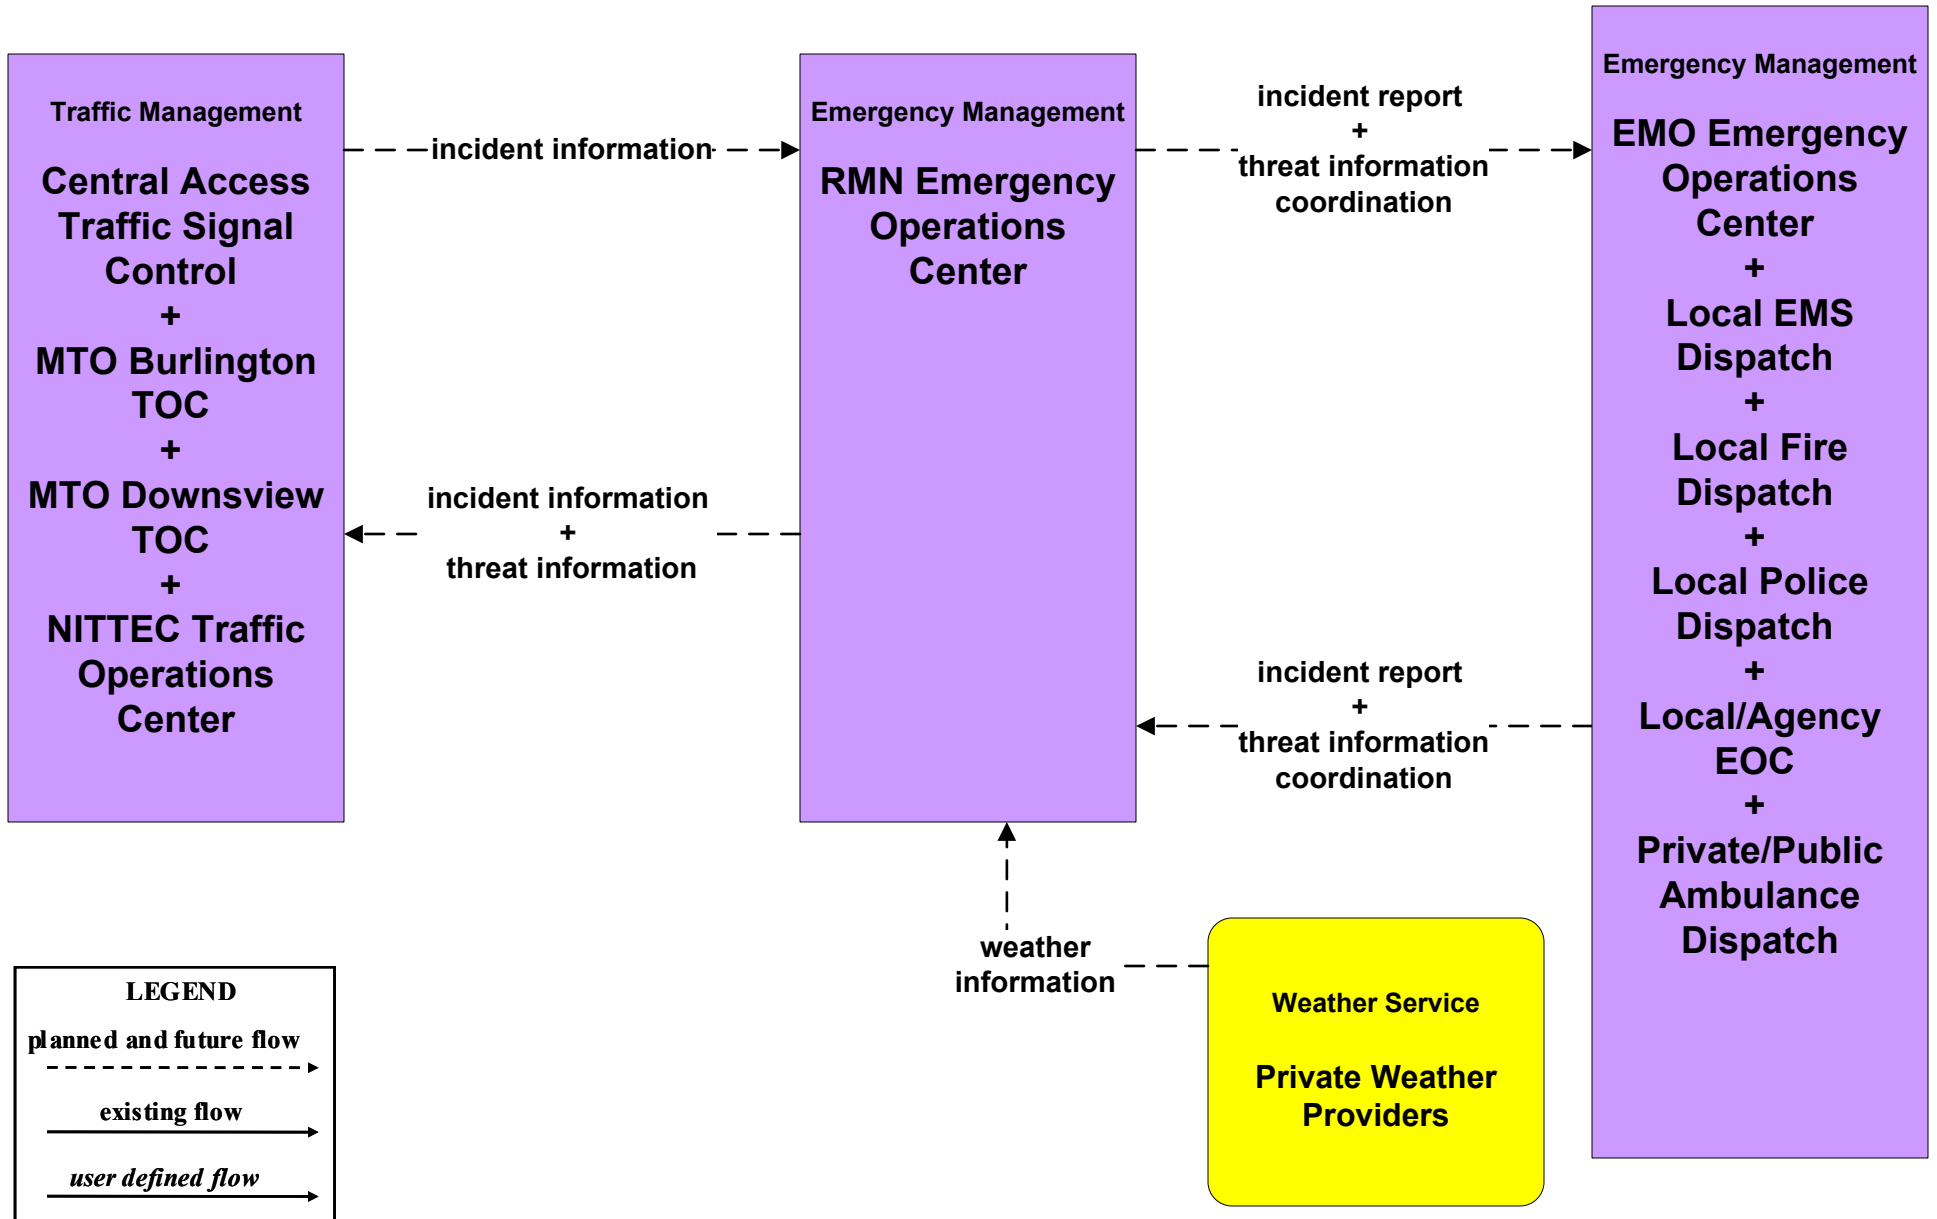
Traffic Management

Central Access Traffic Signal Control
+
MTO Burlington TOC
+
MTO Downsview TOC
+
NITTEC Traffic Operations Center

incident information

incident information
+
threat information

Emergency Management

RMN Emergency Operations Center

incident report
+
threat information coordination

incident report
+
threat information coordination

Emergency Management

EMO Emergency Operations Center
+
Local EMS Dispatch
+
Local Fire Dispatch
+
Local Police Dispatch
+
Local/Agency EOC
+
Private/Public Ambulance Dispatch

weather information

Weather Service

Private Weather Providers

LEGEND
planned and future flow
existing flow
user defined flow